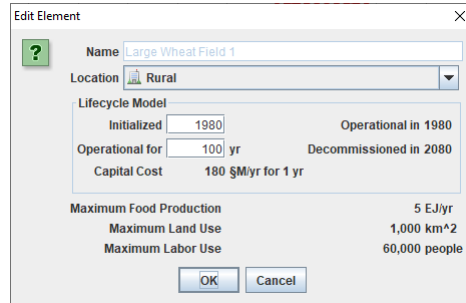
Edit Element

?

Name Large Wheat Field 1

Location Rural

Lifecycle Model

Initialized 1980 Operational in 1980

Operational for 100 yr Decommissioned in 2080

Capital Cost 180 §M/yr for 1 yr

Maximum Food Production 5 EJ/yr

Maximum Land Use 1,000 km^2

Maximum Labor Use 60,000 people

OK Cancel